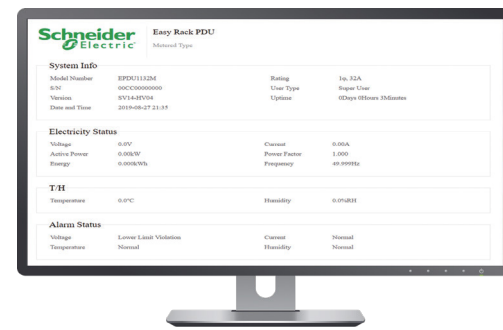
Schneider Electric

Easy Rack PDU
Metered Type

System Info

| | | | |
|---|---|---|---|
| Model Number | EPDU1132M | Rating | 1φ, 32A |
| S/N | 00CC00000000 | User Type | Super User |
| Version | SV14-HV04 | Uptime | 0Days 0Hours 3Minutes |
| Date and Time | 2019-08-27 21:35 | | |

Electricity Status

| | | | |
|---|---|---|---|
| Voltage | 0.0V | Current | 0.00A |
| Active Power | 0.00kW | Power Factor | 1.000 |
| Energy | 0.000kWh | Frequency | 49.999Hz |

T/H

| | | | |
|---|---|---|---|
| Temperature | 0.0°C | Humidity | 0.0%RH |

Alarm Status

| | | | |
|---|---|---|---|
| Voltage | Lower Limit Violation | Current | Normal |
| Temperature | Normal | Humidity | Normal |